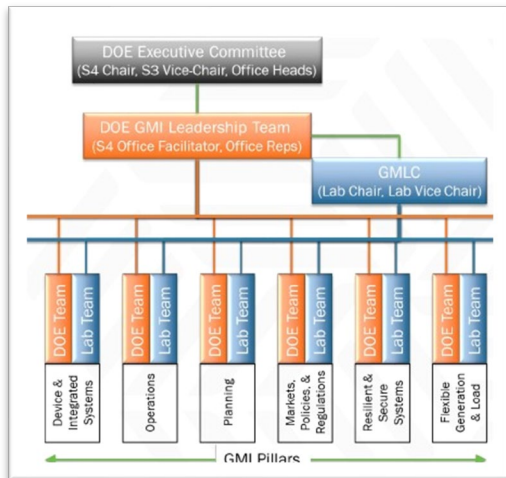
DOE Executive Committee
(S4 Chair, S3 Vice-Chair, Office Heads)

DOE GMI Leadership Team
(S4 Office Facilitator, Office Reps)

GMLC
(Lab Chair, Lab Vice Chair)

DOE Team
Lab Team
Device & Integrated Systems

DOE Team
Lab Team
Operations

DOE Team
Lab Team
Planning

DOE Team
Lab Team
Markets, Policies, & Regulations

DOE Team
Lab Team
Resilient & Secure Systems

DOE Team
Lab Team
Flexible Generation & Load

GMI Pillars